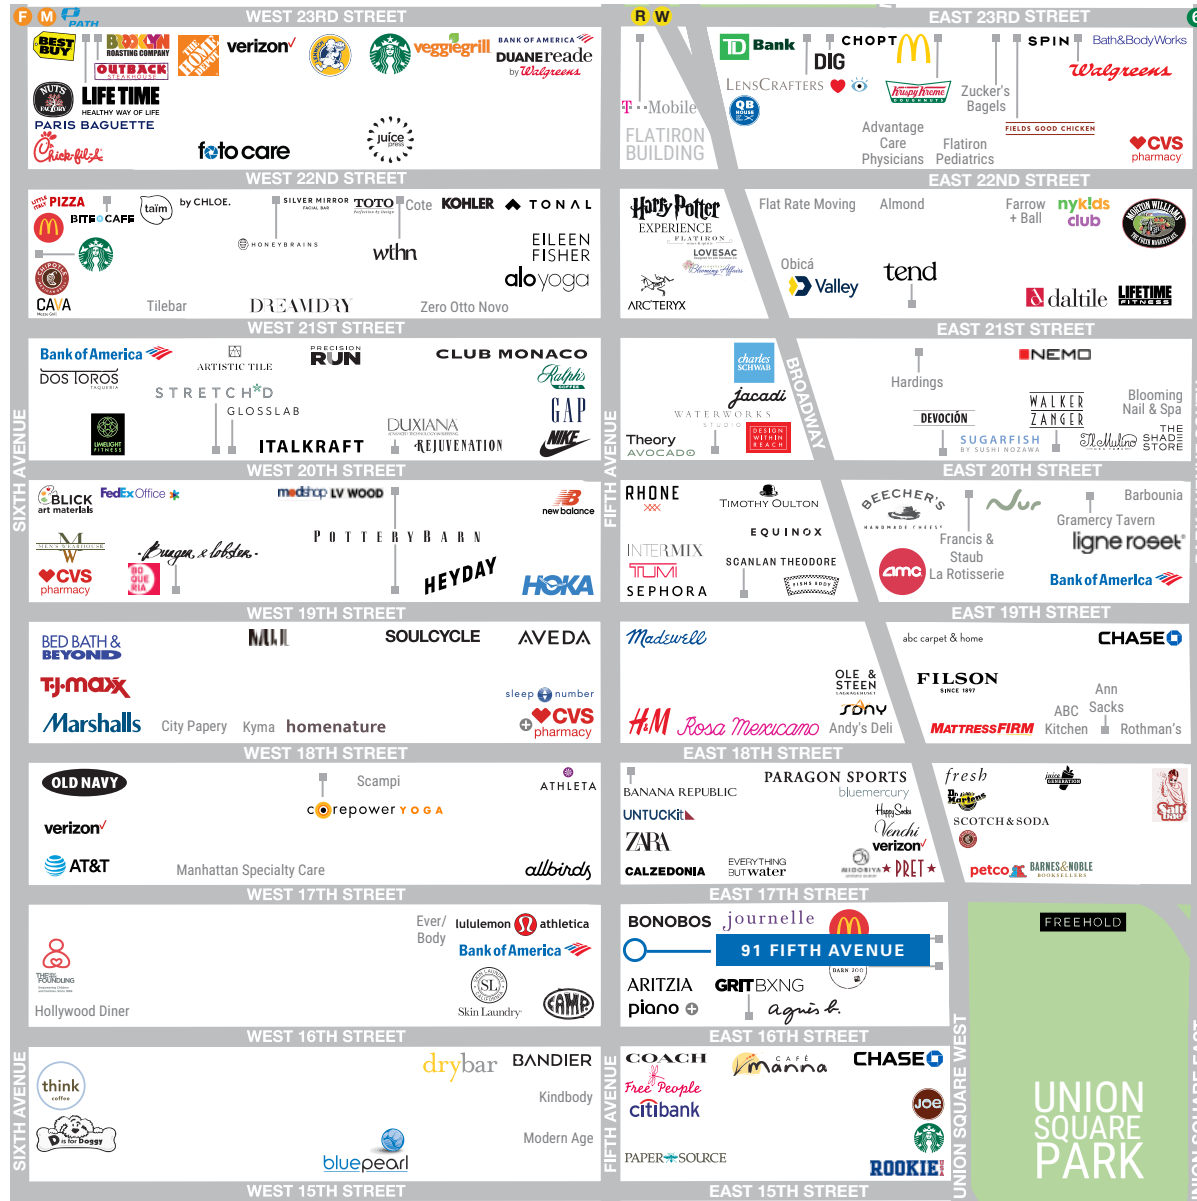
F M PATH WEST 23RD STREET R W EAST 23RD STREET 6

BEST BUY BROOKLYN ROASTING COMPANY OUTBACK STEAKHOUSE THE HOME DEPOT verizon veggiegrill BANK OF AMERICA DUANEreade by Walgreens
NUTS FACTORY LIFE TIME HEALTHY WAY OF LIFE PARIS BAGUETTE Chick-fil-A foto care juice press

T-Mobile FLATIRON BUILDING
TD Bank DIG CHOPT LENSCRAFTERS QB HOUSE Krispy Kreme Advantage Care Physicians Flatiron Pediatrics Zucker's Bagels SPIN Bath&BodyWorks Walgreens FIELDS GOOD CHICKEN CVS pharmacy

WEST 22ND STREET
EAST 22ND STREET

PIZZA BITE CAFE taïm by CHLOE. SILVER MIRROR FACIAL BAR TOTO Cote KOHLER TONAL HONEYBRAINS wthn EILEEN FISHER aloyoga CAVA Tilebar DREAMDRY Zero Otto Novo

Harry Potter EXPERIENCE FLATIRON LOVESAC Blooming Affairs ARC'TERYX Flat Rate Moving Almond Obicà Valley tend Farrow + Ball nyk!ds club MORTON WILLIAMS daltile LIFETIME FITNESS

WEST 21ST STREET
EAST 21ST STREET

Bank of America DOS TOROS TAQUERIA ARTISTIC TILE PRECISION RUN CLUB MONACO Ralph's COFFEE STRETCH*D GLOSSLAB GAP UMELIGHT FITNESS ITALKRAFT DUXIANA REJUVENATION NIKE

charles SCHWAB Jacadi WATERWORKS STUDIO Theory AVOCADO DESIGN WITHIN REACH BROADWAY Hardings NEMO DEVOCIÓN WALKER ZANGER SUGARFISH BY SUSHI NOZAWA Blooming Nail & Spa McMullen THE SHADE STORE

WEST 20TH STREET
EAST 20TH STREET
SIXTH AVENUE FIFTH AVENUE

BLICK art materials FedEx Office madeshop LV WOOD new balance MENDEL GOLDBERG FABRICS Burger & Lobster POTTERY BARN HEYDAY CVS pharmacy BOQUERIA HOKA

RHONE TIMOTHY OULTON EQUINOX INTERMIX TUMI SCANLAN THEODORE SEPHORA
BEECHER'S HANDMADE CHEESE Nur Barbounia Gramercy Tavern ligne roset Francis & Staub La Rotisserie amc Bank of America

WEST 19TH STREET
EAST 19TH STREET

BED BATH & BEYOND MUJI SOULCYCLE AVEDA TJ.maxx sleep number Marshalls City Papery Kyma homenature CVS pharmacy

Madewell OLE & STEEN SONY H&M Rosa Mexicano Andy's Deli abc carpet & home CHASE FILSON SINCE 1897 Ann Sacks MATTRESSFIRM ABC Kitchen Rothman's

WEST 18TH STREET
EAST 18TH STREET

OLD NAVY Scampi ATHLETA corepower YOGA verizon AT&T Manhattan Specialty Care allbirds

BANANA REPUBLIC PARAGON SPORTS bluemercury UNTUCKit Happy Socks ZARA Venchi verizon CALZEDONIA EVERYTHING BUT water MIDORIYA PRET fresh juice generation Dr. Martens SCOTCH&SODA Salt petco BARNES&NOBLE BOOKSELLERS

WEST 17TH STREET
EAST 17TH STREET

Ever/ Body lululemon athletica Bank of America THE FOUNDLING SL Skin Laundry Hollywood Diner CAMP

BONOBOS journelle 91 FIFTH AVENUE BARN JOO ARITZIA GRITBXNG piano agnès b. FREEHOLD

WEST 16TH STREET
EAST 16TH STREET

think coffee D is for Doggy drybar BANDIER Kindbody Modern Age bluepearl
SIXTH AVENUE

COACH CAFÉ manna CHASE Free People citibank Joe PAPER SOURCE ROOKIE USA
FIFTH AVENUE UNION SQUARE WEST UNION SQUARE PARK UNION SQUARE EAST

WEST 15TH STREET
EAST 15TH STREET